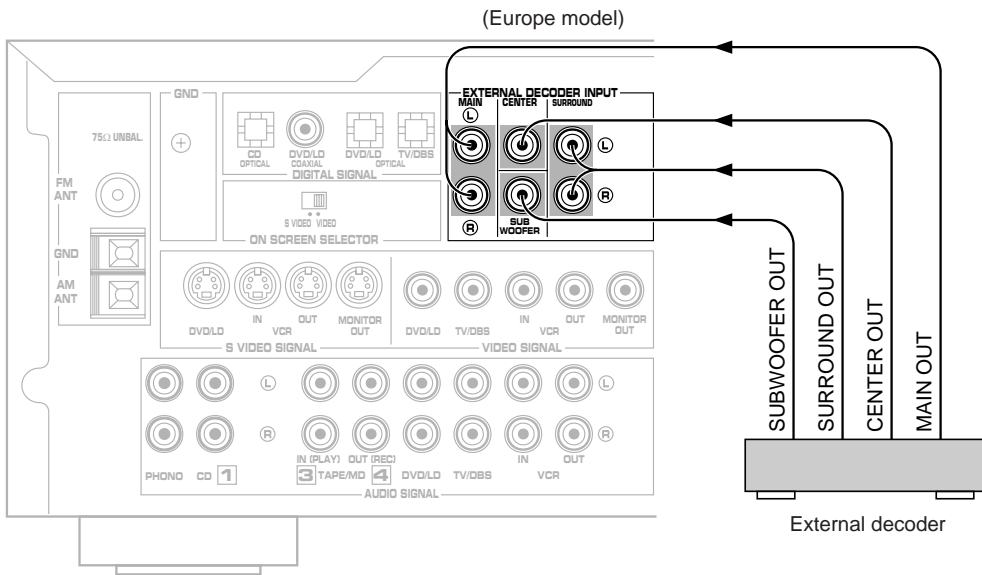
(Europe model)

GND

75Ω UNBAL.

FM ANT

GND

AM ANT

CD OPTICAL

DVD/LD COAXIAL

DVD/LD

TV/DBS

OPTICAL

DIGITAL SIGNAL

S VIDEO VIDEO

ON SCREEN SELECTOR

EXTERNAL DECODER INPUT

MAIN

CENTER

SURROUND

L

R

L

R

SUB WOOFER

DVD/LD

IN

VCR

OUT

MONITOR OUT

S VIDEO SIGNAL

DVD/LD

TV/DBS

IN

VCR

OUT

MONITOR OUT

VIDEO SIGNAL

L

R

L

R

PHONO

CD 1

IN (PLAY)

OUT (REC)

3 TAPE/MD 4

DVD/LD

TV/DBS

IN

OUT

VCR

AUDIO SIGNAL

SUBWOOFER OUT

SURROUND OUT

CENTER OUT

MAIN OUT

External decoder